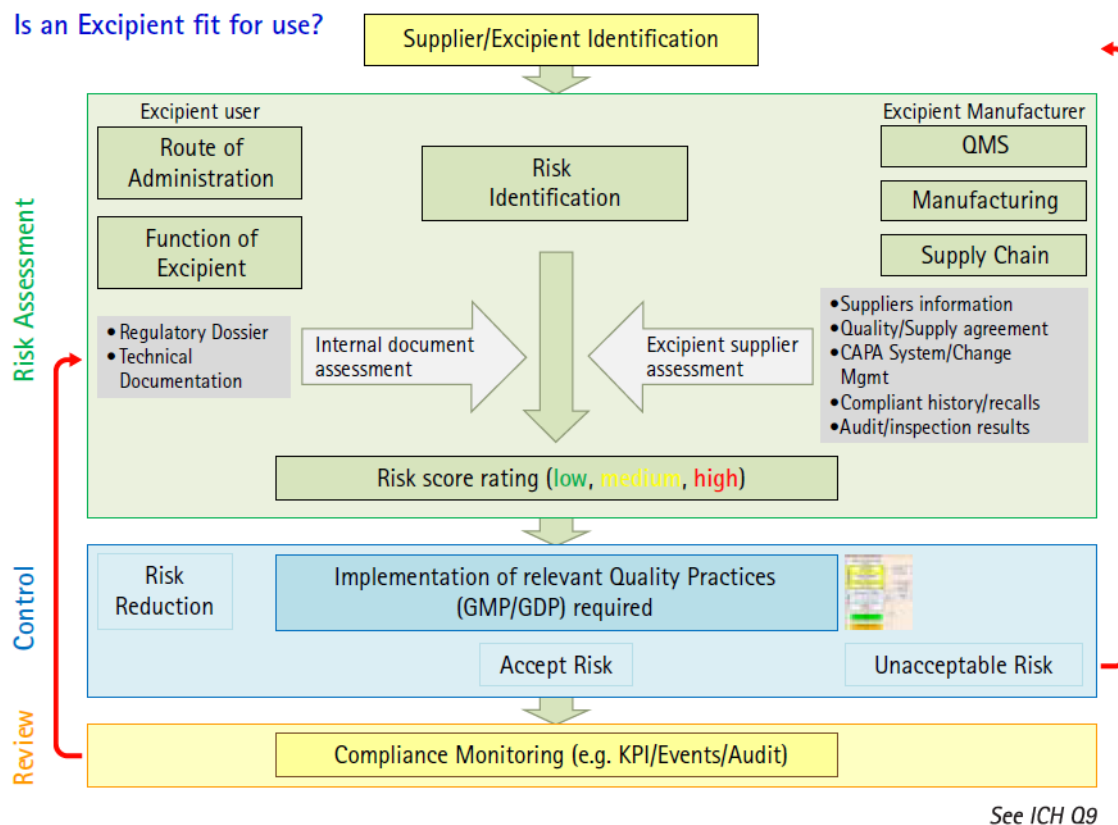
Is an Excipient fit for use?

Supplier/Excipient Identification

Risk Assessment

Excipient user

Route of Administration

Function of Excipient

Risk Identification

Excipient Manufacturer

QMS

Manufacturing

Supply Chain

• Regulatory Dossier
• Technical Documentation

Internal document assessment

Excipient supplier assessment

• Suppliers information
• Quality/Supply agreement
• CAPA System/Change Mgmt
• Compliant history/recalls
• Audit/inspection results

Risk score rating (low, medium, high)

Control

Risk Reduction

Implementation of relevant Quality Practices (GMP/GDP) required

Accept Risk

Unacceptable Risk

Review

Compliance Monitoring (e.g. KPI/Events/Audit)

See ICH Q9